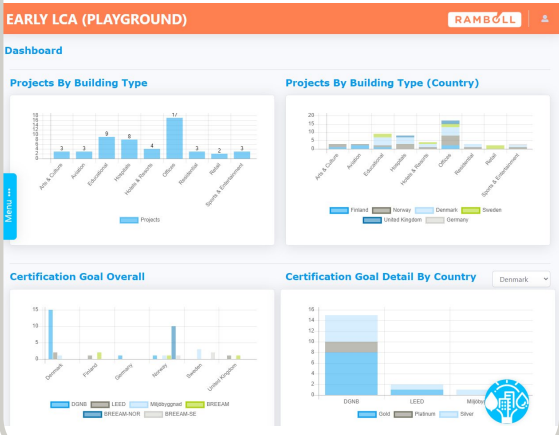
EARLY LCA (PLAYGROUND)

RAMBOLL

Dashboard

Menu ...

Projects By Building Type

18
16
14
12
10
8
6
4
2
0

3 3 9 8 4 17 3 2 3

Arts & Culture
Aviation
Educational
Hospitals
Hotels & Resorts
Offices
Residential
Retail
Sports & Entertainment

Projects

Projects By Building Type (Country)

20
15
10
5
0

Arts & Culture
Aviation
Educational
Hospitals
Hotels & Resorts
Offices
Residential
Retail
Sports & Entertainment

Finland
Norway
Denmark
Sweden
United Kingdom
Germany

Certification Goal Overall

15
10
5
0

Denmark
Finland
Germany
Norway
Sweden
United Kingdom

DGNB
LEED
Miljöbyggnad
BREEAM
BREEAM-NOR
BREEAM-SE

Certification Goal Detail By Country

Denmark

16
14
12
10
8
6
4
2
0

DGNB
LEED
Miljöb

Gold
Platinum
Silver